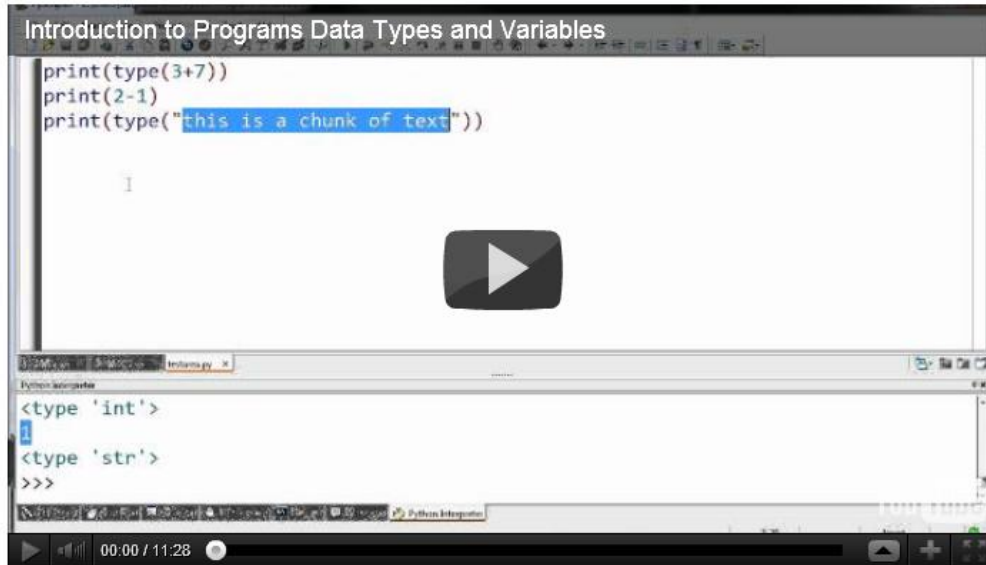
Introduction to Programs Data Types and Variables

print(type(3+7))
print(2-1)
print(type("this is a chunk of text"))

testarea.py

Python Interpreter

<type 'int'>
1
<type 'str'>
>>>

Python Interpreter

00:00 / 11:28